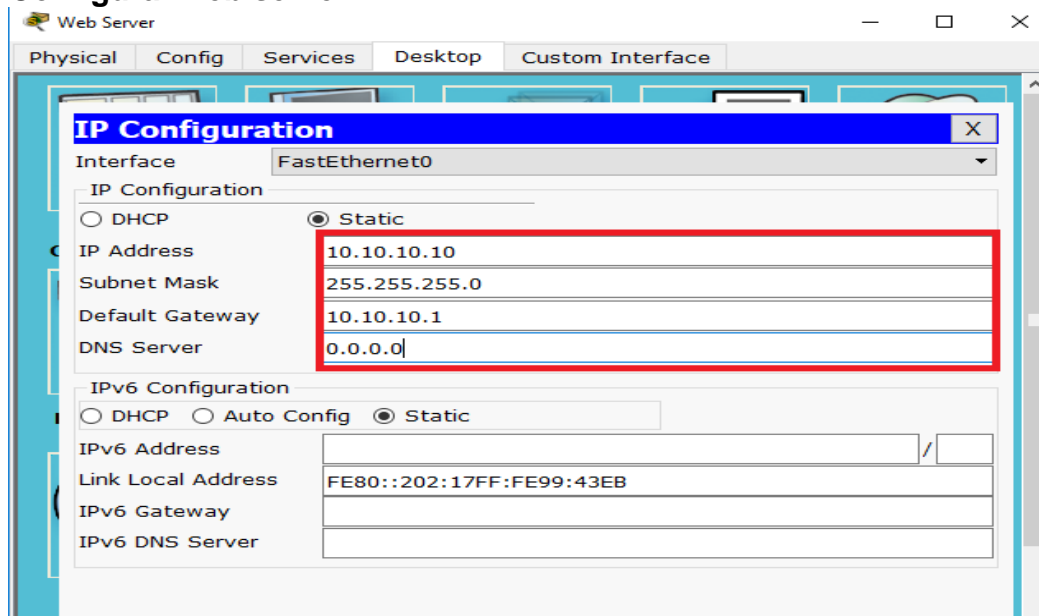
Web Server

Physical Config Services Desktop Custom Interface

IP Configuration X

Interface FastEthernet0

IP Configuration

DHCP Static

IP Address 10.10.10.10

Subnet Mask 255.255.255.0

Default Gateway 10.10.10.1

DNS Server 0.0.0.0

IPv6 Configuration

DHCP Auto Config Static

IPv6 Address /

Link Local Address FE80::202:17FF:FE99:43EB

IPv6 Gateway

IPv6 DNS Server